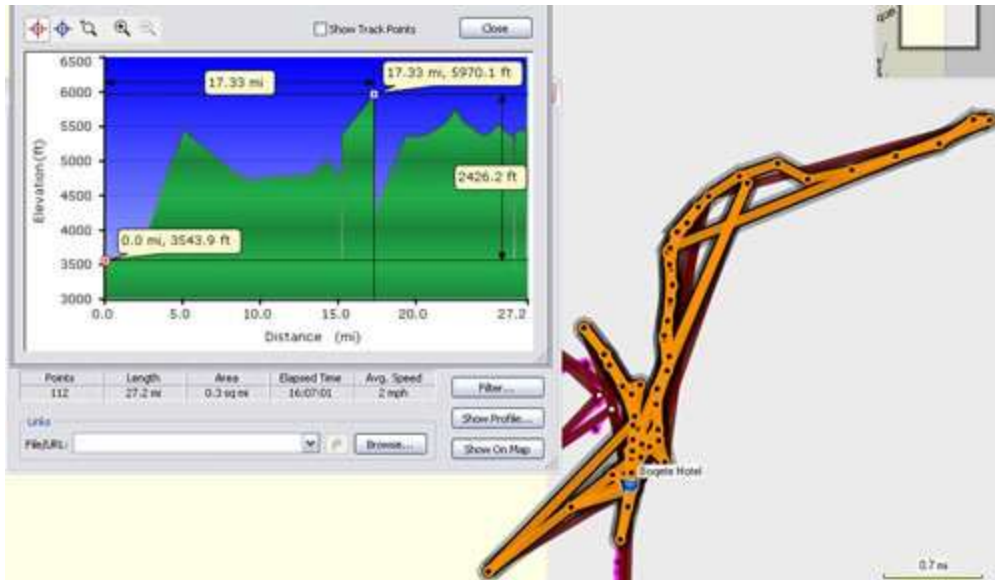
Show Track Points

Close

6500
6000
5500
5000
4500
4000
3500
3000

Elevation (ft)

17.33 mi

17.33 mi, 5970.1 ft

2426.2 ft

0.0 mi, 3543.9 ft

0.0
5.0
10.0
15.0
20.0
27.2

Distance (mi)

| Points | Length | Area | Elapsed Time | Avg. Speed |
|---|---|---|---|---|
| 112 | 27.2 mi | 0.3 sq mi | 16:07:01 | 2 mph |

Filter...

Show Profile...

Show On Map

Links

File/URL:

Browse...

Sogete Hotel

0.7 mi